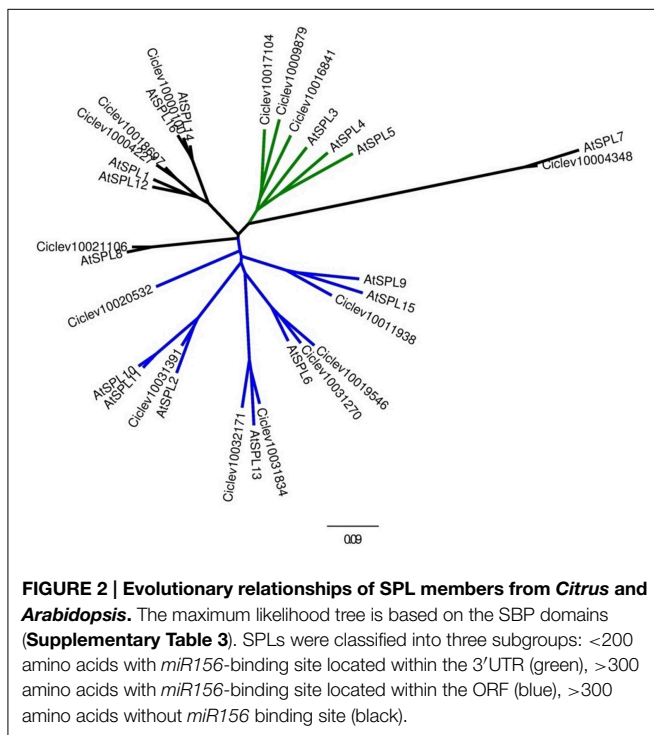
Ciclev10017104
Ciclev10009879
Ciclev10016841
AtSPL3
AtSPL4
AtSPL5
AtSPL7
Ciclev10004348
AtSPL14
Ciclev10000106
AtSPL16
Ciclev10018697
Ciclev10004221
AtSPL1
AtSPL12
Ciclev10021106
AtSPL8
Ciclev10020532
AtSPL9
AtSPL15
Ciclev10011938
AtSPL10
AtSPL11
Ciclev10031391
AtSPL2
AtSPL6
Ciclev10019546
Ciclev10031270
Ciclev10032171
AtSPL13
Ciclev10031834
0.09

**FIGURE 2 | Evolutionary relationships of SPL members from *Citrus* and *Arabidopsis*.** The maximum likelihood tree is based on the SBP domains (**Supplementary Table 3**). SPLs were classified into three subgroups: <200 amino acids with *miR156*-binding site located within the 3′UTR (green), >300 amino acids with *miR156*-binding site located within the ORF (blue), >300 amino acids without *miR156* binding site (black).